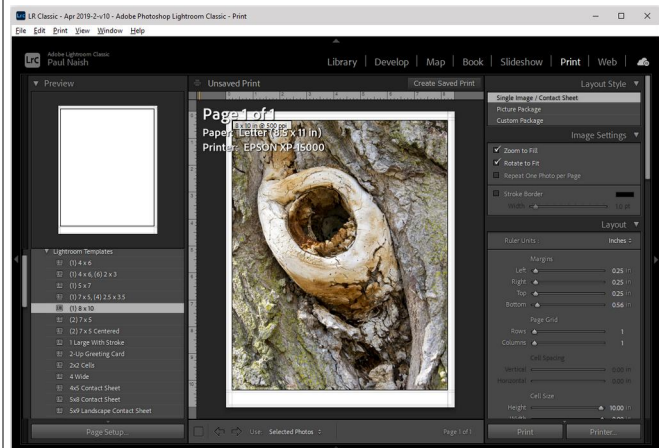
LR Classic - Apr 2019-2-v10 - Adobe Photoshop Lightroom Classic - Print

File Edit Print View Window Help

LrC Adobe Lightroom Classic
Paul Naish

Library | Develop | Map | Book | Slideshow | Print | Web

Preview

Unsaved Print

Create Saved Print

Layout Style

Single Image / Contact Sheet
Picture Package
Custom Package

Page 1 of 1
8 x 10 in @ 300 ppi
Paper: Letter (8.5 x 11 in)
Printer: EPSON XP-15000

Image Settings

Zoom to Fill
Rotate to Fit
Repeat One Photo per Page

Stroke Border
Width 1.0 pt

Layout

Ruler Units Inches

Margins
Left 0.25 in
Right 0.25 in
Top 0.25 in
Bottom 0.56 in

Page Grid
Rows 1
Columns 1

Cell Spacing
Vertical 0.00 in
Horizontal 0.00 in

Cell Size
Height 10.00 in

Lightroom Templates
(1) 4 x 6
(1) 4 x 6, (6) 2 x 3
(1) 5 x 7
(1) 7 x 5, (4) 2.5 x 3.5
(1) 8 x 10
(2) 7 x 5
(2) 7 x 5 Centered
1 Large With Stroke
2-Up Greeting Card
2x2 Cells
4 Wide
4x5 Contact Sheet
5x8 Contact Sheet
5x9 Landscape Contact Sheet

Page Setup...

Use: Selected Photos

Page 1 of 1

Print

Printer...